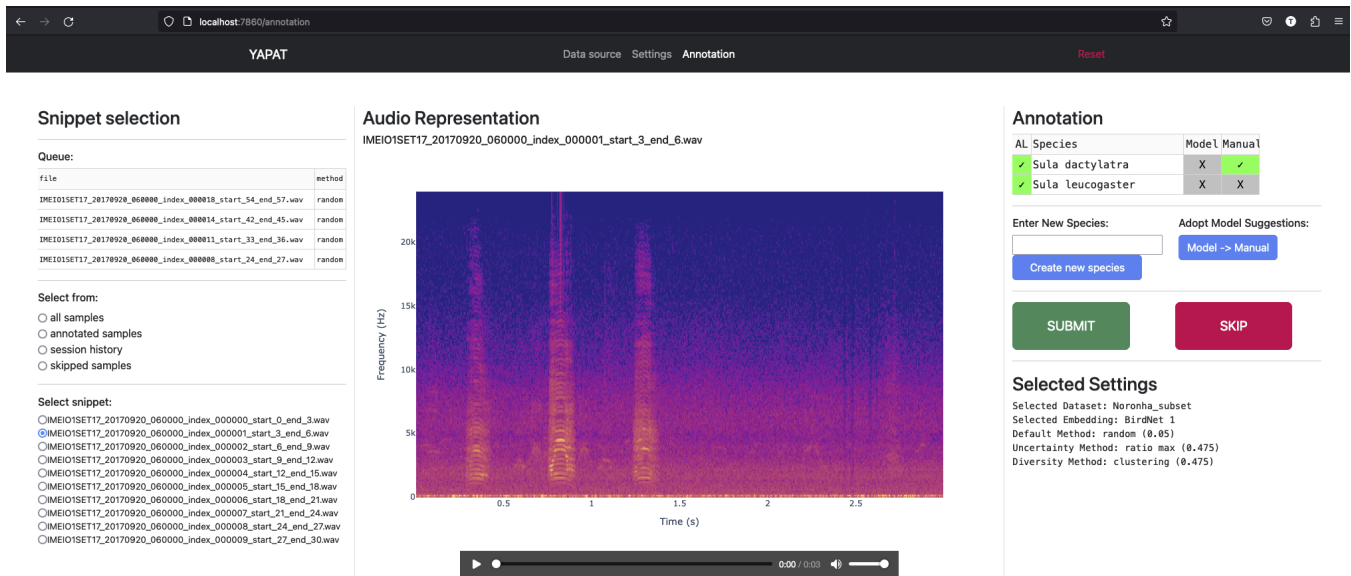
localhost:7860/annotation

YAPAT

Data source Settings Annotation

Reset

Snippet selection

Queue:

| file | method |
|---|---|
| IMEIO1SET17_20170920_060000_index_000018_start_54_end_57.wav | random |
| IMEIO1SET17_20170920_060000_index_000014_start_42_end_45.wav | random |
| IMEIO1SET17_20170920_060000_index_000011_start_33_end_36.wav | random |
| IMEIO1SET17_20170920_060000_index_000008_start_24_end_27.wav | random |

Select from:
all samples
annotated samples
session history
skipped samples

Select snippet:
IMEIO1SET17_20170920_060000_index_000000_start_0_end_3.wav
IMEIO1SET17_20170920_060000_index_000001_start_3_end_6.wav
IMEIO1SET17_20170920_060000_index_000002_start_6_end_9.wav
IMEIO1SET17_20170920_060000_index_000003_start_9_end_12.wav
IMEIO1SET17_20170920_060000_index_000004_start_12_end_15.wav
IMEIO1SET17_20170920_060000_index_000005_start_15_end_18.wav
IMEIO1SET17_20170920_060000_index_000006_start_18_end_21.wav
IMEIO1SET17_20170920_060000_index_000007_start_21_end_24.wav
IMEIO1SET17_20170920_060000_index_000008_start_24_end_27.wav
IMEIO1SET17_20170920_060000_index_000009_start_27_end_30.wav

Audio Representation

IMEIO1SET17_20170920_060000_index_000001_start_3_end_6.wav

20k
15k
10k
5k
0
Frequency (Hz)
0.5 1 1.5 2 2.5
Time (s)

0:00 / 0:03

Annotation

| AL | Species | Model | Manual |
|---|---|---|---|
| ✓ | Sula dactylatra | X | ✓ |
| ✓ | Sula leucogaster | X | X |

Enter New Species:
Adopt Model Suggestions:
Model -> Manual
Create new species

SUBMIT
SKIP

Selected Settings

Selected Dataset: Noronha_subset
Selected Embedding: BirdNet 1
Default Method: random (0.05)
Uncertainty Method: ratio max (0.475)
Diversity Method: clustering (0.475)